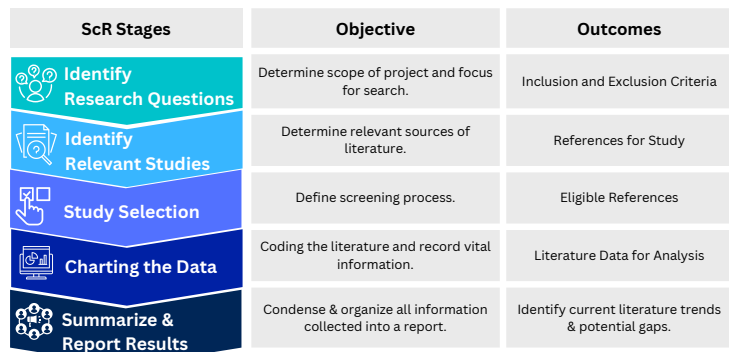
| ScR Stages | Objective | Outcomes |
|---|---|---|
| Identify Research Questions | Determine scope of project and focus for search. | Inclusion and Exclusion Criteria |
| Identify Relevant Studies | Determine relevant sources of literature. | References for Study |
| Study Selection | Define screening process. | Eligible References |
| Charting the Data | Coding the literature and record vital information. | Literature Data for Analysis |
| Summarize & Report Results | Condense & organize all information collected into a report. | Identify current literature trends & potential gaps. |